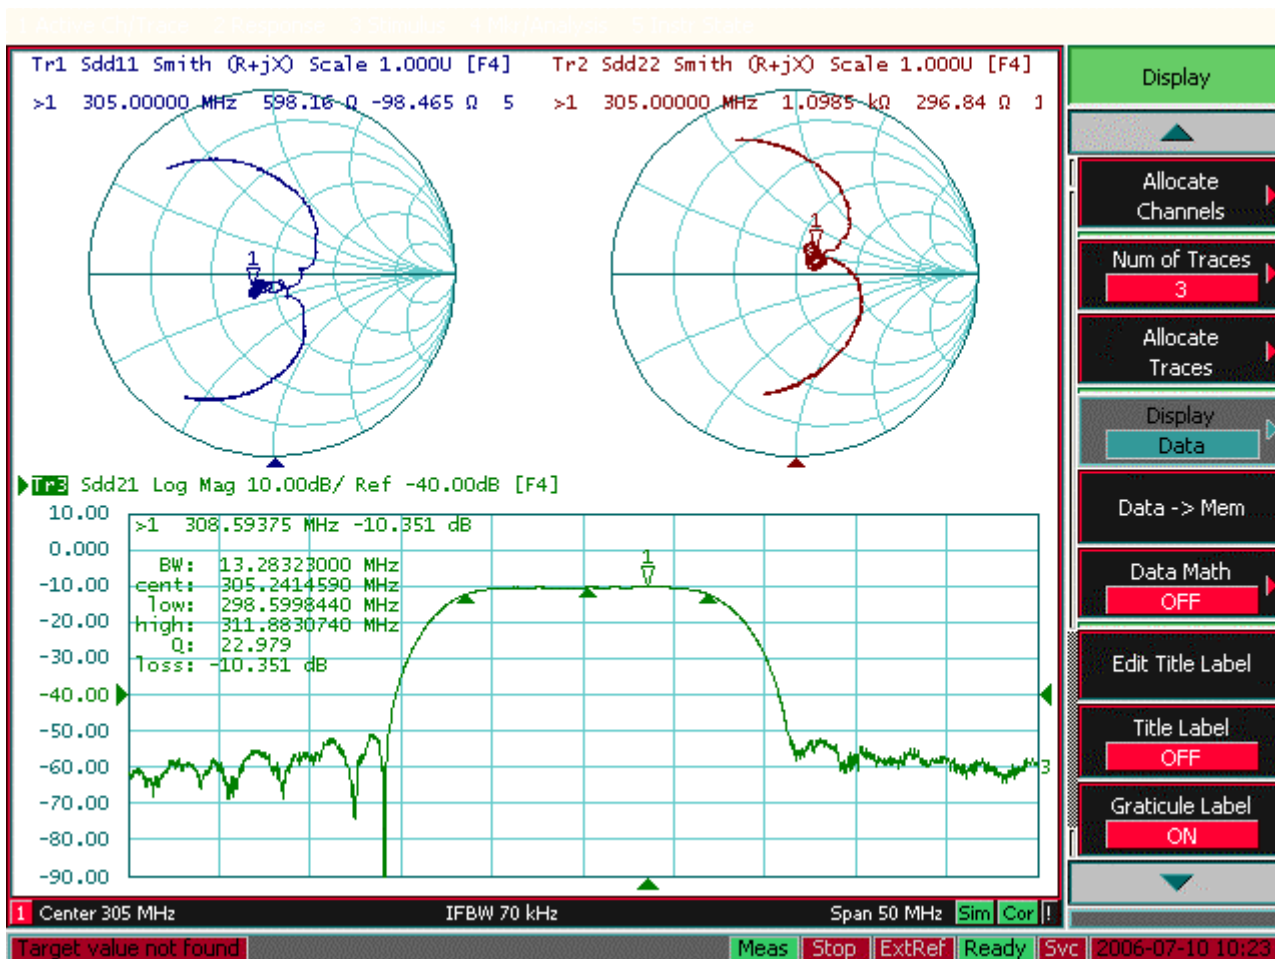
Tr1 Sdd11 Smith (R+jX) Scale 1.000U [F4]
>1 305.00000 MHz 598.16 Ω -98.465 Ω 5

Tr2 Sdd22 Smith (R+jX) Scale 1.000U [F4]
>1 305.00000 MHz 1.0985 kΩ 296.84 Ω 1

1

1

Tr3 Sdd21 Log Mag 10.00dB/ Ref -40.00dB [F4]

10.00
0.000
-10.00
-20.00
-30.00
-40.00
-50.00
-60.00
-70.00
-80.00
-90.00

>1 308.59375 MHz -10.351 dB
BW: 13.28323000 MHz
cent: 305.2414590 MHz
low: 298.5998440 MHz
high: 311.8830740 MHz
Q: 22.979
loss: -10.351 dB

1

3

1 Center 305 MHz IFBW 70 kHz Span 50 MHz Sim Cor !

Display
Allocate Channels
Num of Traces
3
Allocate Traces
Display
Data
Data -> Mem
Data Math
OFF
Edit Title Label
Title Label
OFF
Graticule Label
ON

Target value not found Meas Stop ExtRef Ready Svc 2006-07-10 10:23